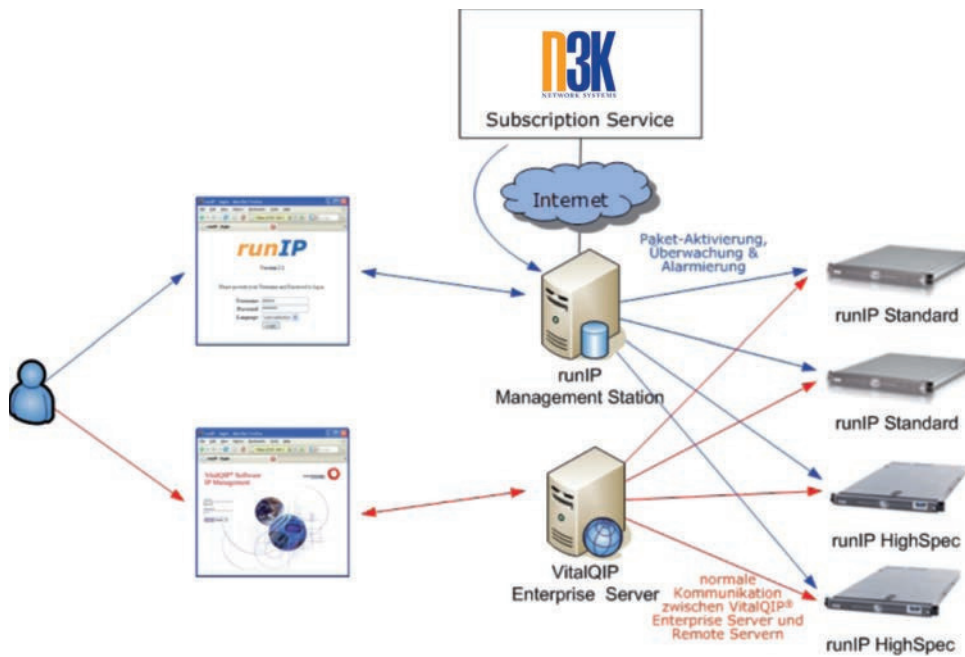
N3K
NETWORK SYSTEMS
Subscription Service

Internet

runIP
Version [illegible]
Username
Password
Language
Login

Paket-Aktivierung, Überwachung & Alarmierung

runIP Management Station

runIP Standard

runIP Standard

VitalQIP Software
IP Management

VitalQIP Enterprise Server

runIP HighSpec

normale Kommunikation zwischen VitalQIP® Enterprise Server und Remote Servern

runIP HighSpec